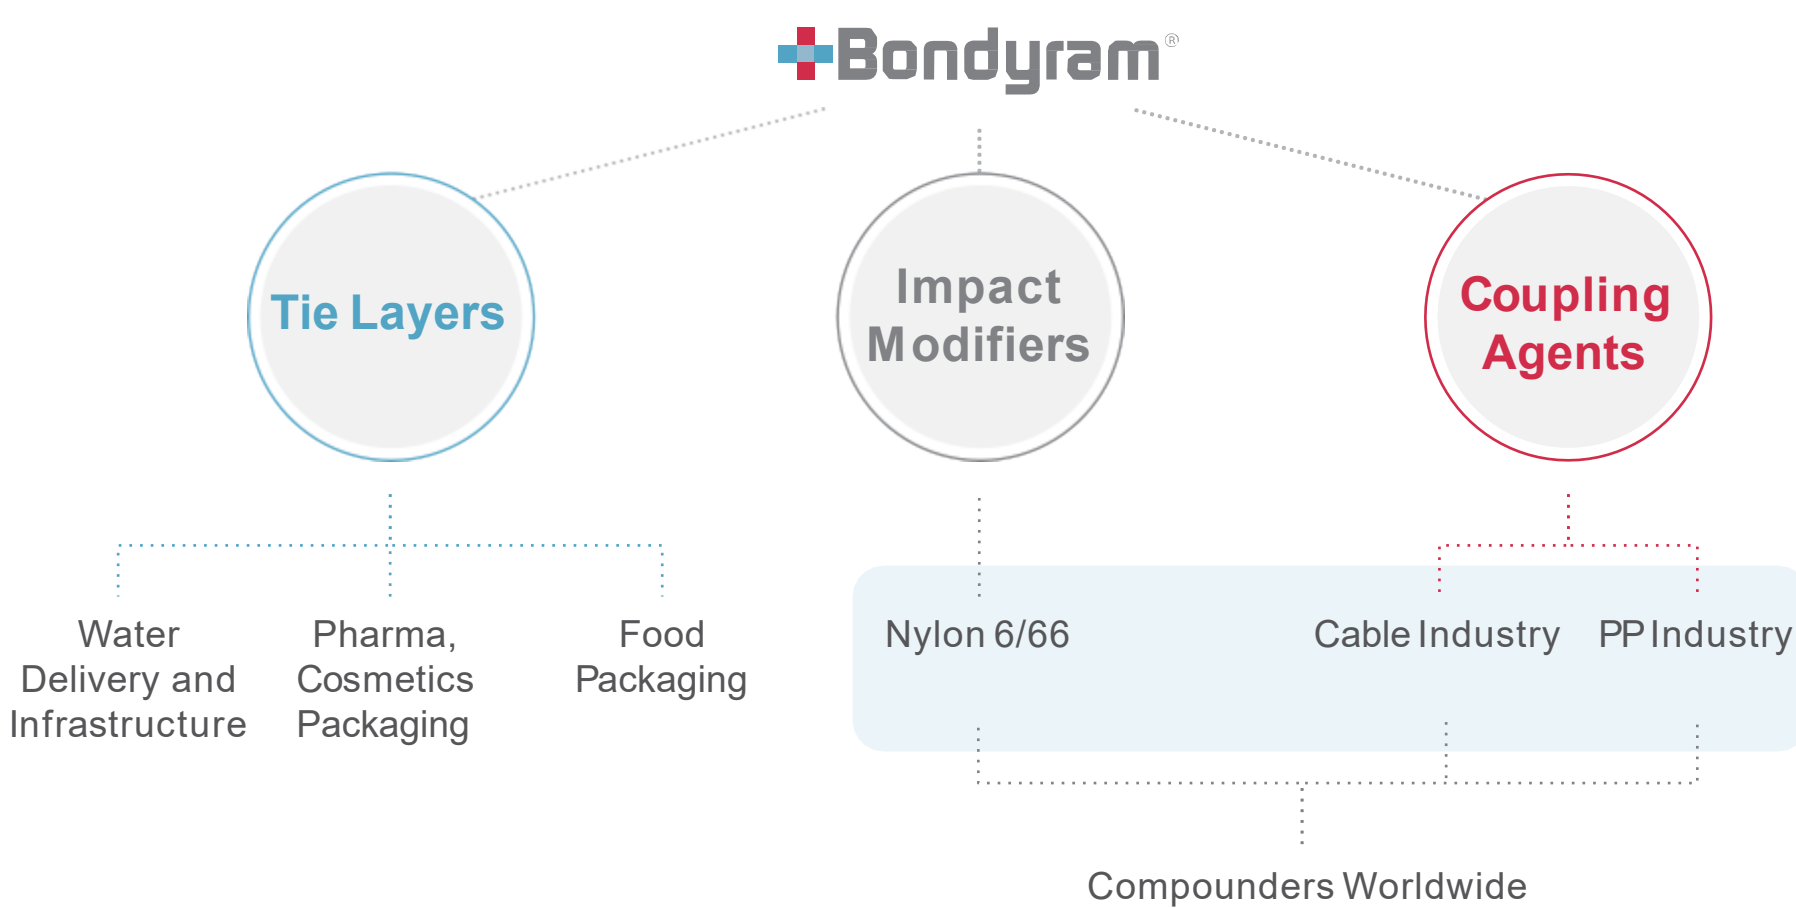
Bondyram®

Tie Layers

Impact Modifiers

Coupling Agents

Water Delivery and Infrastructure

Pharma, Cosmetics Packaging

Food Packaging

Nylon 6/66

Cable Industry

PP Industry

Compounders Worldwide